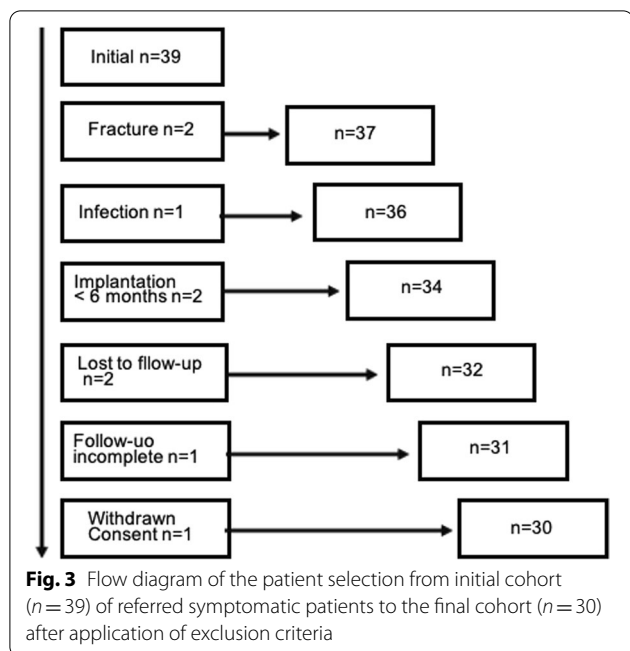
Initial n=39

Fracture n=2

n=37

Infection n=1

n=36

Implantation < 6 months n=2

n=34

Lost to fllow-up n=2

n=32

Follow-uo incomplete n=1

n=31

Withdrawn Consent n=1

n=30

**Fig. 3** Flow diagram of the patient selection from initial cohort ($n = 39$) of referred symptomatic patients to the final cohort ($n = 30$) after application of exclusion criteria